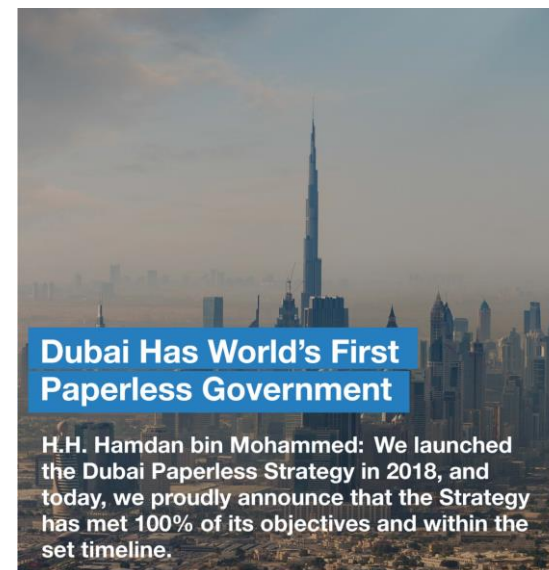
Dubai Has World's First Paperless Government

H.H. Hamdan bin Mohammed: We launched the Dubai Paperless Strategy in 2018, and today, we proudly announce that the Strategy has met 100% of its objectives and within the set timeline.